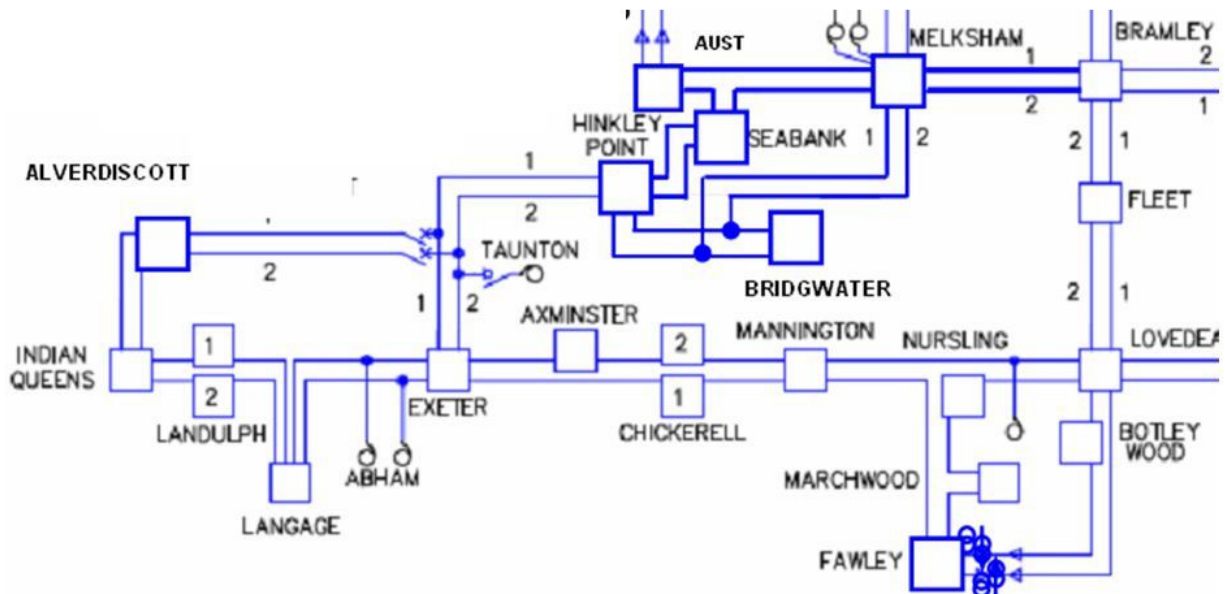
AUST
MELKSHAM
1
BRAMLEY
2
2
1
HINKLEY POINT
SEABANK
1
2
2
1
1
ALVERDISCOTT
2
FLEET
TAUNTON
2
BRIDGWATER
1
2
2
1
AXMINSTER
MANNINGTON
NURSLING
LOVEDEA
INDIAN QUEENS
1
2
2
LANDULPH
EXETER
1
CHICKERELL
BOTLEY WOOD
ABHAM
MARCHWOOD
LANGAGE
FAWLEY